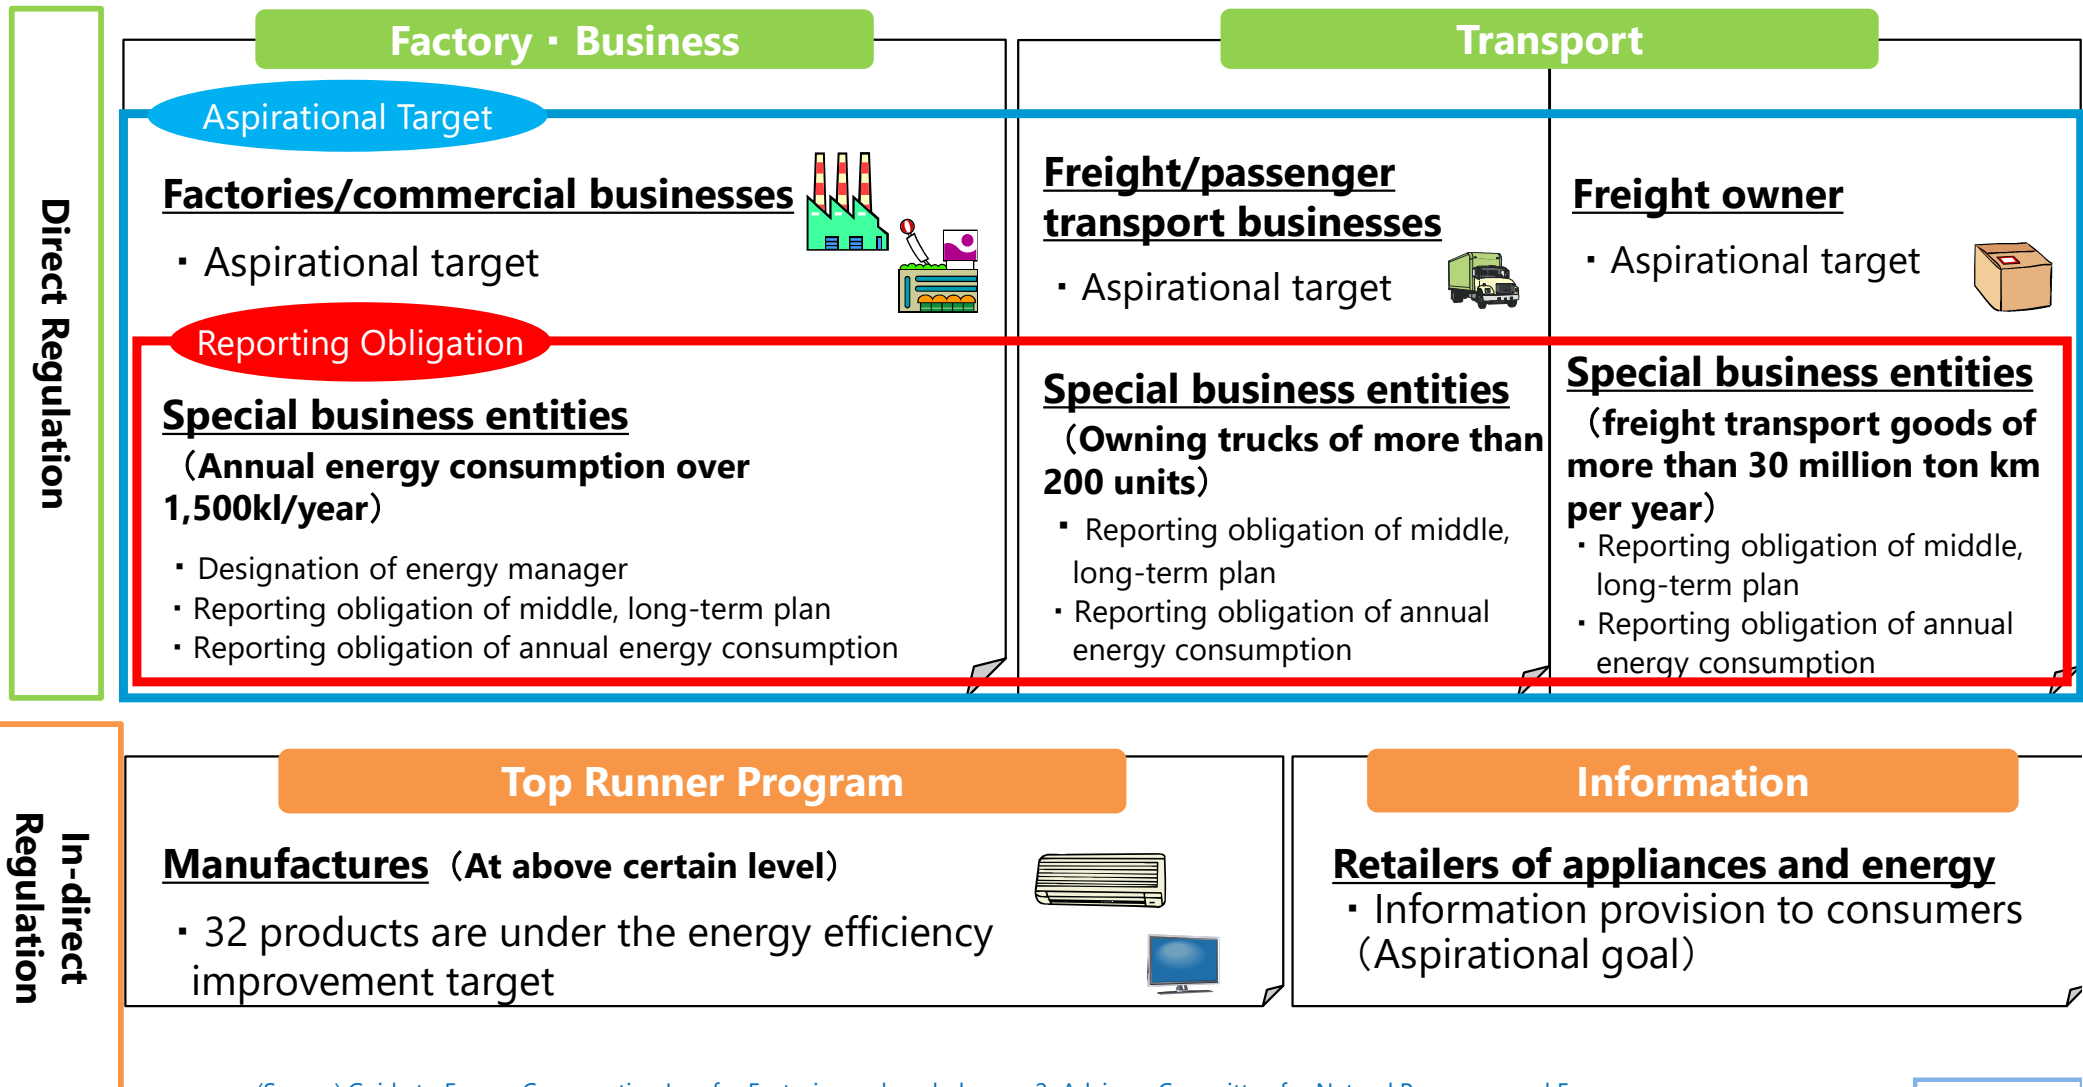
Direct Regulation

Factory・Business

Transport

Aspirational Target

Factories/commercial businesses

・Aspirational target

Freight/passenger transport businesses

・Aspirational target

Freight owner

・Aspirational target

Reporting Obligation

Special business entities

（Annual energy consumption over 1,500kl/year）

・Designation of energy manager
・Reporting obligation of middle, long-term plan
・Reporting obligation of annual energy consumption

Special business entities

（Owning trucks of more than 200 units）

・Reporting obligation of middle, long-term plan
・Reporting obligation of annual energy consumption

Special business entities

（freight transport goods of more than 30 million ton km per year）

・Reporting obligation of middle, long-term plan
・Reporting obligation of annual energy consumption

In-direct Regulation

Top Runner Program

Manufactures（At above certain level）

・32 products are under the energy efficiency improvement target

Information

Retailers of appliances and energy

・Information provision to consumers（Aspirational goal）

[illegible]